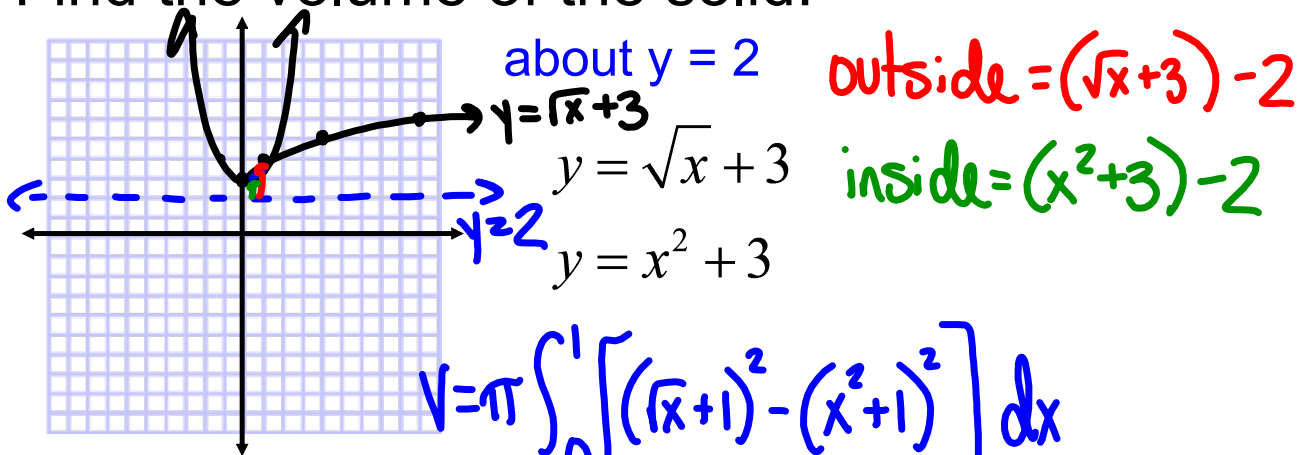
Find the volume of the solid.

about y = 2

$y = \sqrt{x} + 3$

$y = x^2 + 3$

outside = $(\sqrt{x}+3)-2$

inside = $(x^2+3)-2$

$y=\sqrt{x}+3$

y=2

$V=\pi\int_0^1\left[(\sqrt{x}+1)^2-(x^2+1)^2\right]dx$